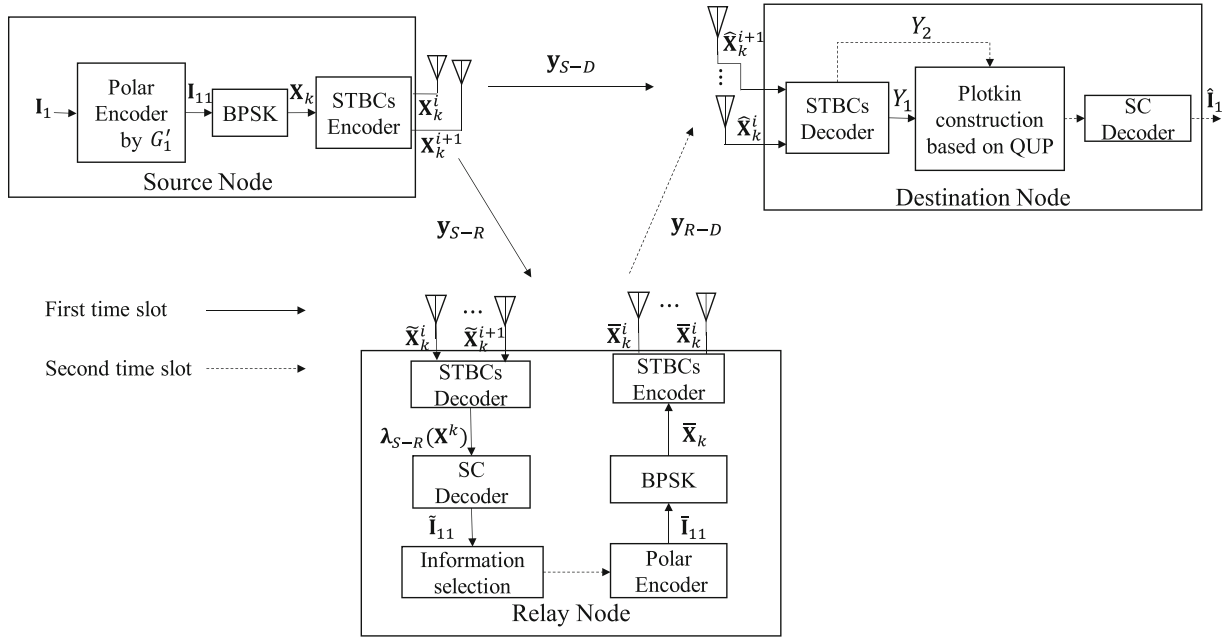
$\mathbf{I}_1$

Polar Encoder by $G_1'$

$\mathbf{I}_{11}$

BPSK

$\mathbf{X}_k$

STBCs Encoder

$\mathbf{X}_k^i$

$\mathbf{X}_k^{i+1}$

Source Node

$\mathbf{y}_{S-D}$

$\hat{\mathbf{X}}_k^{i+1}$

$\hat{\mathbf{X}}_k^i$

$Y_2$

STBCs Decoder

$Y_1$

Plotkin construction based on QUP

SC Decoder

$\hat{\mathbf{I}}_1$

Destination Node

$\mathbf{y}_{S-R}$

$\mathbf{y}_{R-D}$

First time slot

Second time slot

$\tilde{\mathbf{X}}_k^i$ … $\tilde{\mathbf{X}}_k^{i+1}$

STBCs Decoder

$\boldsymbol{\lambda}_{S-R}(\mathbf{X}^k)$

SC Decoder

$\tilde{\mathbf{I}}_{11}$

Information selection

$\bar{\mathbf{X}}_k^i$ … $\bar{\mathbf{X}}_k^i$

STBCs Encoder

$\bar{\mathbf{X}}_k$

BPSK

$\bar{\mathbf{I}}_{11}$

Polar Encoder

Relay Node